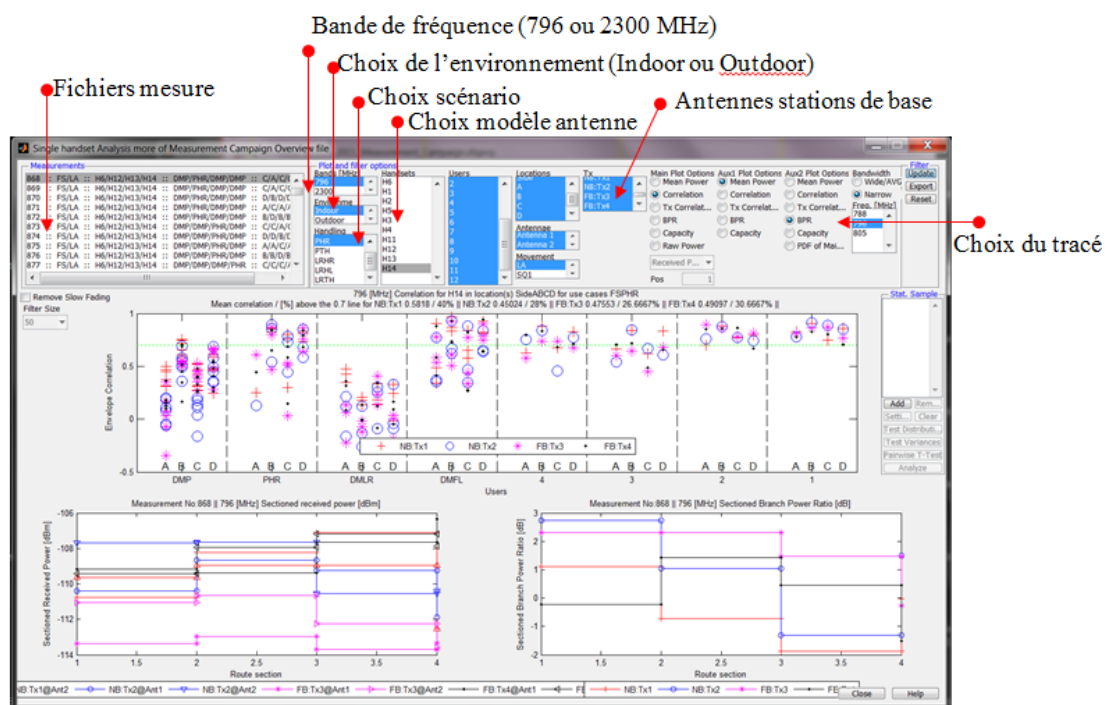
Bande de fréquence (796 ou 2300 MHz)

Choix de l'environnement (Indoor ou Outdoor)

Fichiers mesure

Choix scénario

Antennes stations de base

Choix modèle antenne

Single handset Analysis more of Measurement Campaign Overview file

Measurements

868 :: FS/LA :: H6/H12/H13/H14 :: DMP/PHR/DMP/DMP :: C/A/C/
869 :: FS/LA :: H6/H12/H13/H14 :: DMP/PHR/DMP/DMP :: C/A/C/
870 :: FS/LA :: H6/H12/H13/H14 :: DMP/PHR/DMP/DMP :: D/B/D/
871 :: FS/LA :: H6/H12/H13/H14 :: DMP/PHR/DMP/DMP :: A/C/A/
872 :: FS/LA :: H6/H12/H13/H14 :: DMP/PHR/DMP/DMP :: B/D/B/
873 :: FS/LA :: H6/H12/H13/H14 :: DMP/DMP/PHR/DMP :: C/C/A/
874 :: FS/LA :: H6/H12/H13/H14 :: DMP/DMP/PHR/DMP :: D/D/B/
875 :: FS/LA :: H6/H12/H13/H14 :: DMP/DMP/PHR/DMP :: A/A/C/
876 :: FS/LA :: H6/H12/H13/H14 :: DMP/DMP/PHR/DMP :: B/B/D/
877 :: FS/LA :: H6/H12/H13/H14 :: DMP/DMP/DMP/PHR :: C/C/C/

Plot and filter options

Band [MHz]
796
2300
Environment
Indoor
Outdoor
Handling
PHR
FTH
LRHR
LRHL
LRTH

Handsets
H6
H12
H1
H2
H5
H3
H4
H11
H12
H1
H13
H14

Users
1
2
3
4
5
6
7
8
9
10
11
12

Locations
A
B
C
D
Antennae
Antenna 1
Antenna 2
Movement
LA
SQ1

Tx
NB:Tx1
NB:Tx2
FB:Tx3
FB:Tx4

Main Plot Options
Mean Power
Correlation
Tx Correlat...
BPR
Capacity
Raw Power
Received P...
Pos 1

Aux1 Plot Options
Mean Power
Correlation
Tx Correlat...
BPR
Capacity

Aux2 Plot Options
Mean Power
Correlation
Tx Correlat...
BPR
Capacity
PDF of Mai...

Bandwidth
Wide/AVG
Narrow
Freq. [MHz]
788
796
805

Filter
Update
Export
Reset

Choix du tracé

Remove Slow Fading
Filter Size
50

796 [MHz] Correlation for H14 in location(s) SideABCD for use cases FSPHR
Mean correlation / [%] above the 0.7 line for NB:Tx1 0.5818 / 40% || NB:Tx2 0.45024 / 28% || FB:Tx3 0.47553 / 26.6667% || FB:Tx4 0.49097 / 30.6667% ||

Envelope Correlation
1
0.5
0
-0.5
NB:Tx1
NB:Tx2
FB:Tx3
FB:Tx4
A B C D A B C D A B C D A B C D A B C D A B C D A B C D
DMP PHR DMLR DMFL 4 3 2 1
Users

Stat. Sample
Add Rem...
Setti... Clear
Test Distributi...
Test Variances
Pairwise T-Test
Analyze

Measurement No:868 || 796 [MHz] Sectioned received power [dBm]
Sectioned Received Power [dBm]
-106
-108
-110
-112
-114
1 1.5 2 2.5 3 3.5 4
Route section

Measurement No:868 || 796 [MHz] Sectioned Branch Power Ratio [dB]
Sectioned Branch Power Ratio [dB]
3
2
1
0
-1
-2
1 1.5 2 2.5 3 3.5 4
Route section

B:Tx1@Ant2 NB:Tx2@Ant1 NB:Tx2@Ant2 FB:Tx3@Ant1 FB:Tx3@Ant2 FB:Tx4@Ant1 FB:Tx4@Ant2
NB:Tx1 NB:Tx2 FB:Tx3 FB:Tx4
Close
Help